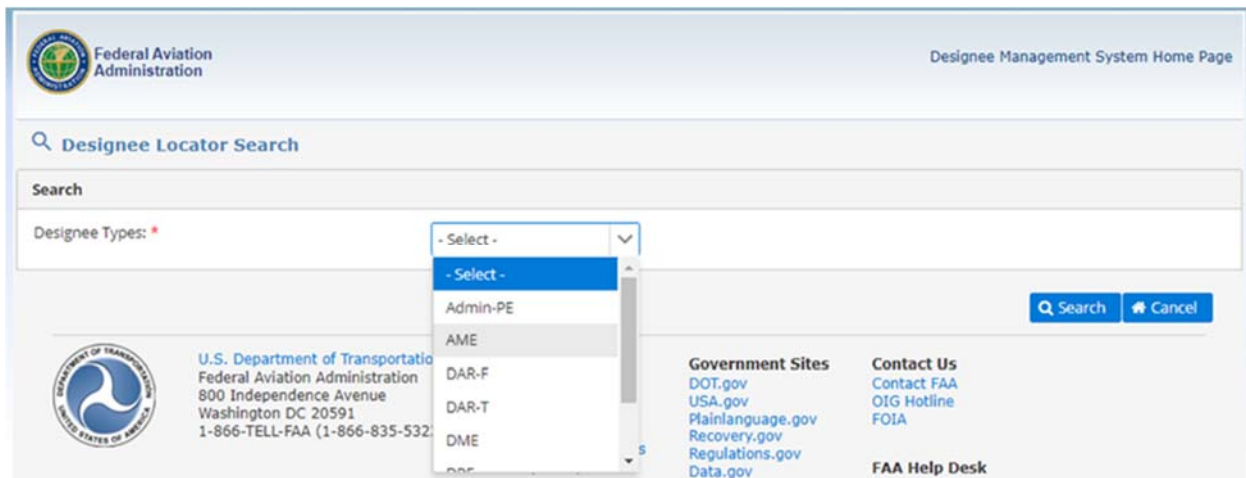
Federal Aviation Administration

Designee Management System Home Page

Designee Locator Search

Search

Designee Types: *

- Select -

- Select -
Admin-PE
AME
DAR-F
DAR-T
DME
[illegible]

Search
Cancel

U.S. Department of Transportatio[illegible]
Federal Aviation Administration
800 Independence Avenue
Washington DC 20591
1-866-TELL-FAA (1-866-835-532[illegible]

Government Sites
DOT.gov
USA.gov
Plainlanguage.gov
Recovery.gov
Regulations.gov
Data.gov

Contact Us
Contact FAA
OIG Hotline
FOIA

FAA Help Desk